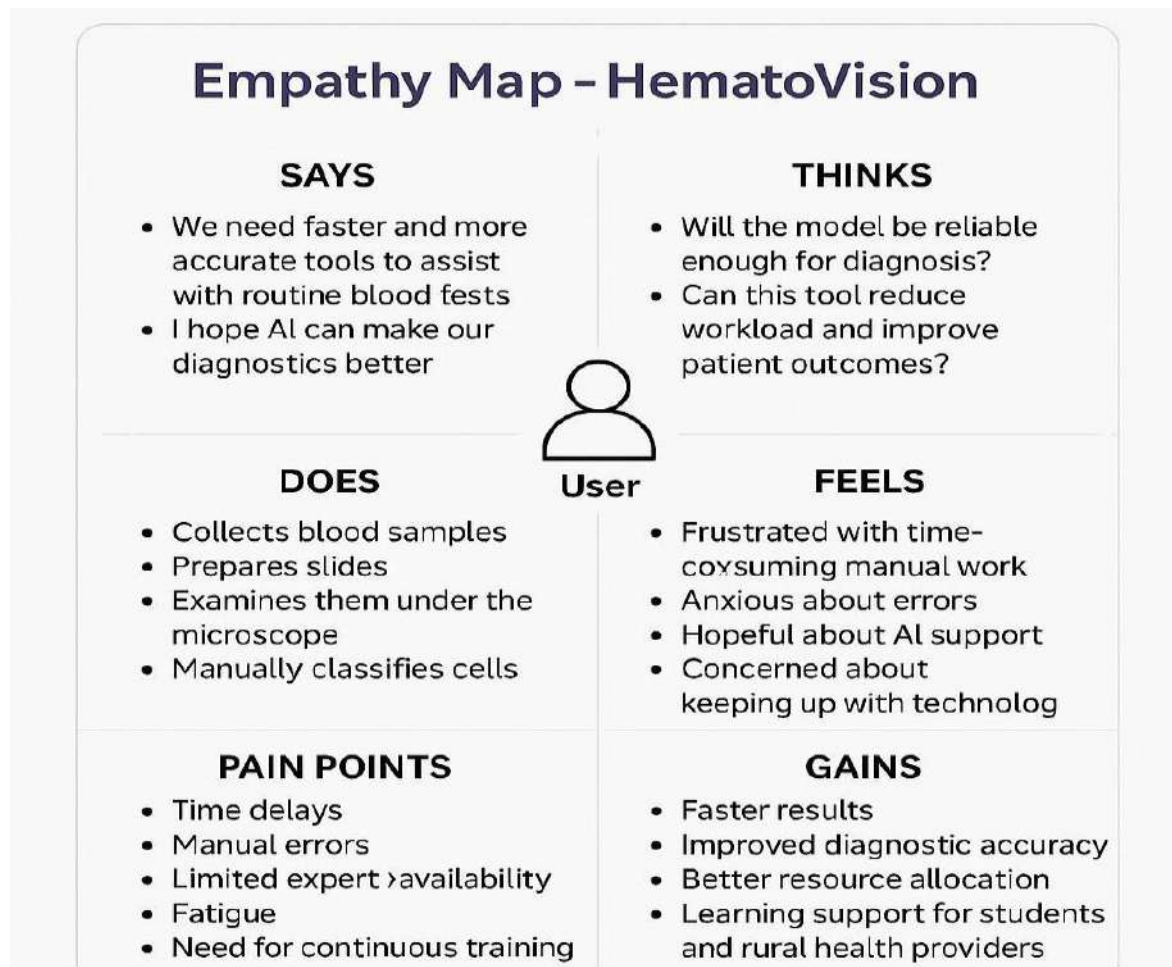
Empathy Map - HematoVision

SAYS

- We need faster and more accurate tools to assist with routine blood fests
- I hope AI can make our diagnostics better

THINKS

- Will the model be reliable enough for diagnosis?
- Can this tool reduce workload and improve patient outcomes?

User

DOES

- Collects blood samples
- Prepares slides
- Examines them under the microscope
- Manually classifies cells

FEELS

- Frustrated with time-coxsuming manual work
- Anxious about errors
- Hopeful about AI support
- Concerned about keeping up with technolog

PAIN POINTS

- Time delays
- Manual errors
- Limited expert ›availability
- Fatigue
- Need for continuous training

GAINS

- Faster results
- Improved diagnostic accuracy
- Better resource allocation
- Learning support for students and rural health providers